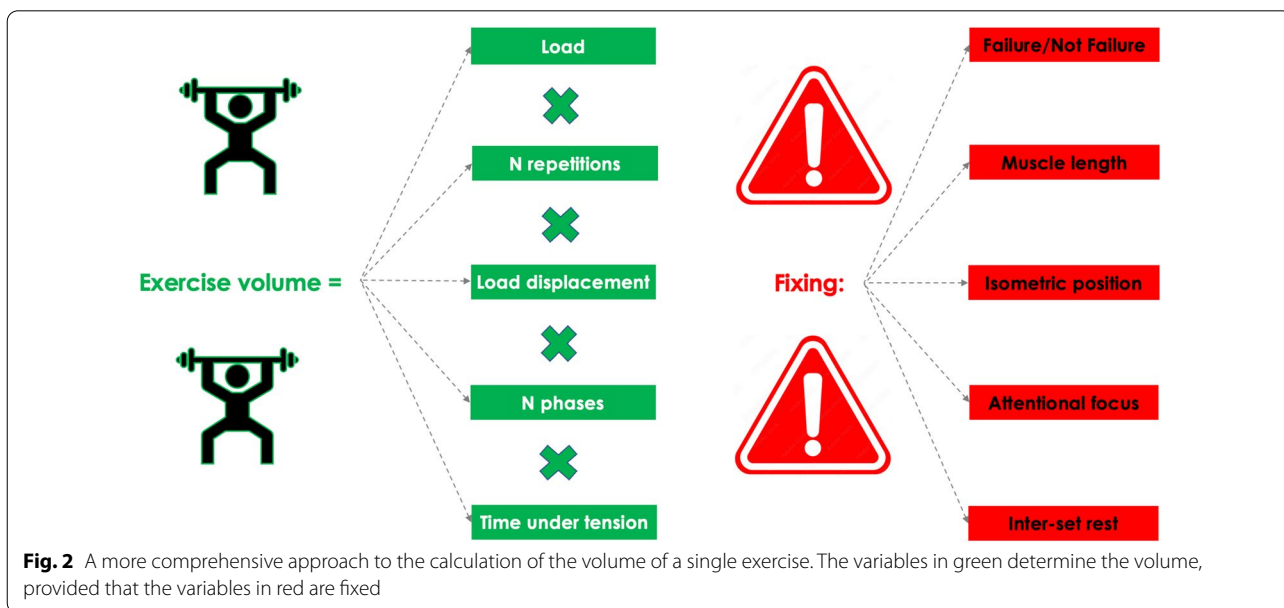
Exercise volume =

Load

N repetitions

Load displacement

N phases

Time under tension

Fixing:

Failure/Not Failure

Muscle length

Isometric position

Attentional focus

Inter-set rest

**Fig. 2** A more comprehensive approach to the calculation of the volume of a single exercise. The variables in green determine the volume, provided that the variables in red are fixed